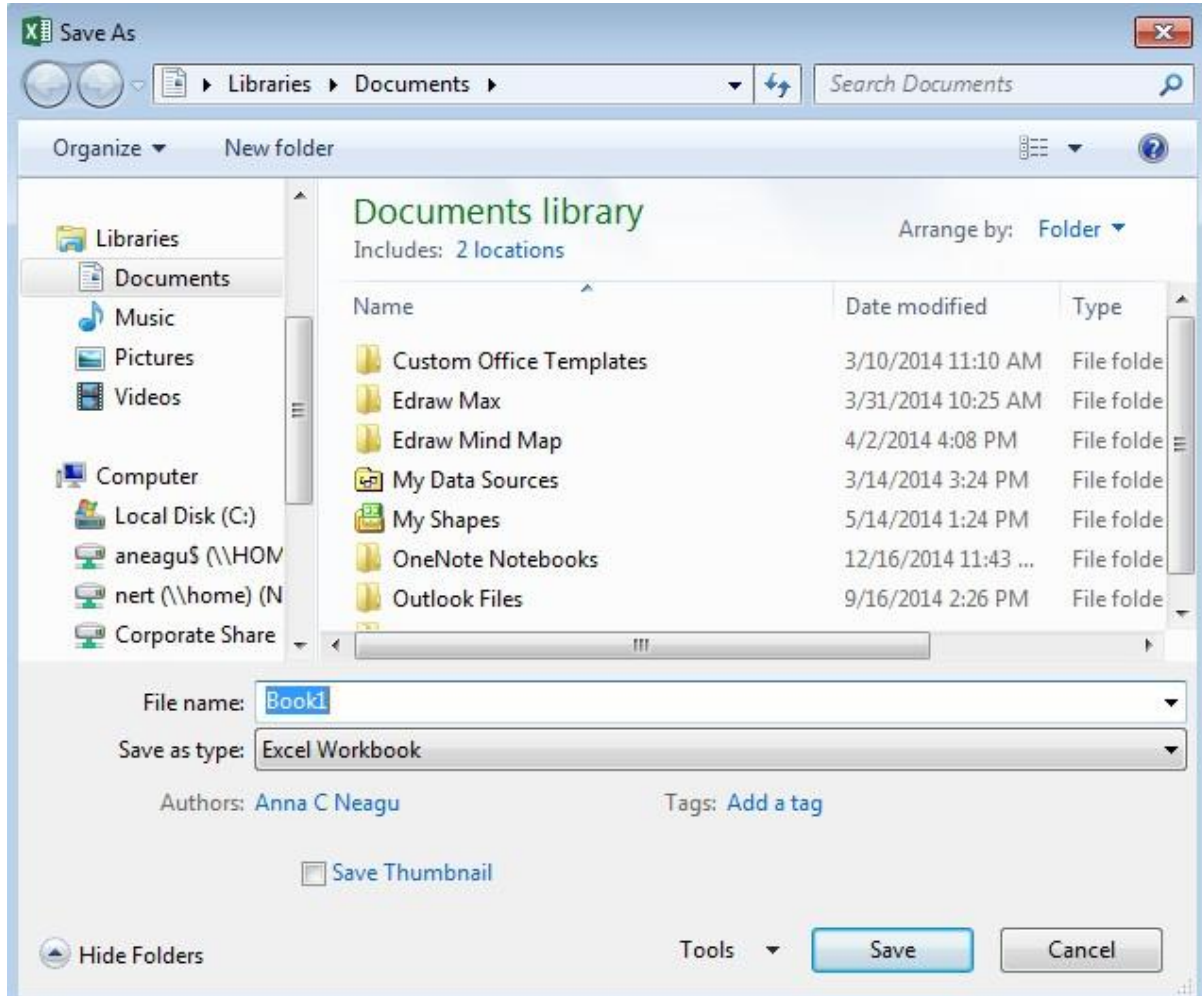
Save As

▸ Libraries ▸ Documents ▸

Search Documents

Organize ▾ New folder

Libraries
Documents
Music
Pictures
Videos

Computer
Local Disk (C:)
aneagu$ (\\HOM
nert (\\home) (N
Corporate Share

Documents library
Includes: 2 locations

Arrange by: Folder ▾

| Name | Date modified | Type |
|---|---|---|
| Custom Office Templates | 3/10/2014 11:10 AM | File folde |
| Edraw Max | 3/31/2014 10:25 AM | File folde |
| Edraw Mind Map | 4/2/2014 4:08 PM | File folde |
| My Data Sources | 3/14/2014 3:24 PM | File folde |
| My Shapes | 5/14/2014 1:24 PM | File folde |
| OneNote Notebooks | 12/16/2014 11:43 ... | File folde |
| Outlook Files | 9/16/2014 2:26 PM | File folde |

File name: Book1

Save as type: Excel Workbook

Authors: Anna C Neagu

Tags: Add a tag

Save Thumbnail

Hide Folders

Tools ▾

Save

Cancel